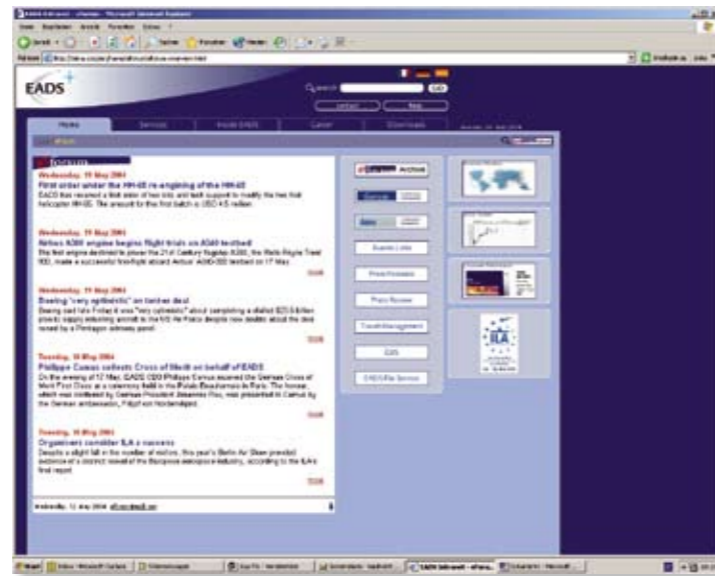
EADS

Search

Home | Services | Inside EADS | Career | Downloads

Wednesday, 19 May 2004
First order under the HH-65 re-engining of the HH-65

Wednesday, 19 May 2004
Airbus A380 engine begins flight trials on A340 testbed

Wednesday, 19 May 2004
Boeing "very optimistic" on tanker deal

Tuesday, 18 May 2004
Philippe Camus collects Cross of Merit on behalf of EADS

Tuesday, 18 May 2004
Organisers consider ILA a success

Archive

Events Links

Press Releases

Press Review

Travel Management

EADS File Service

ILA

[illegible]